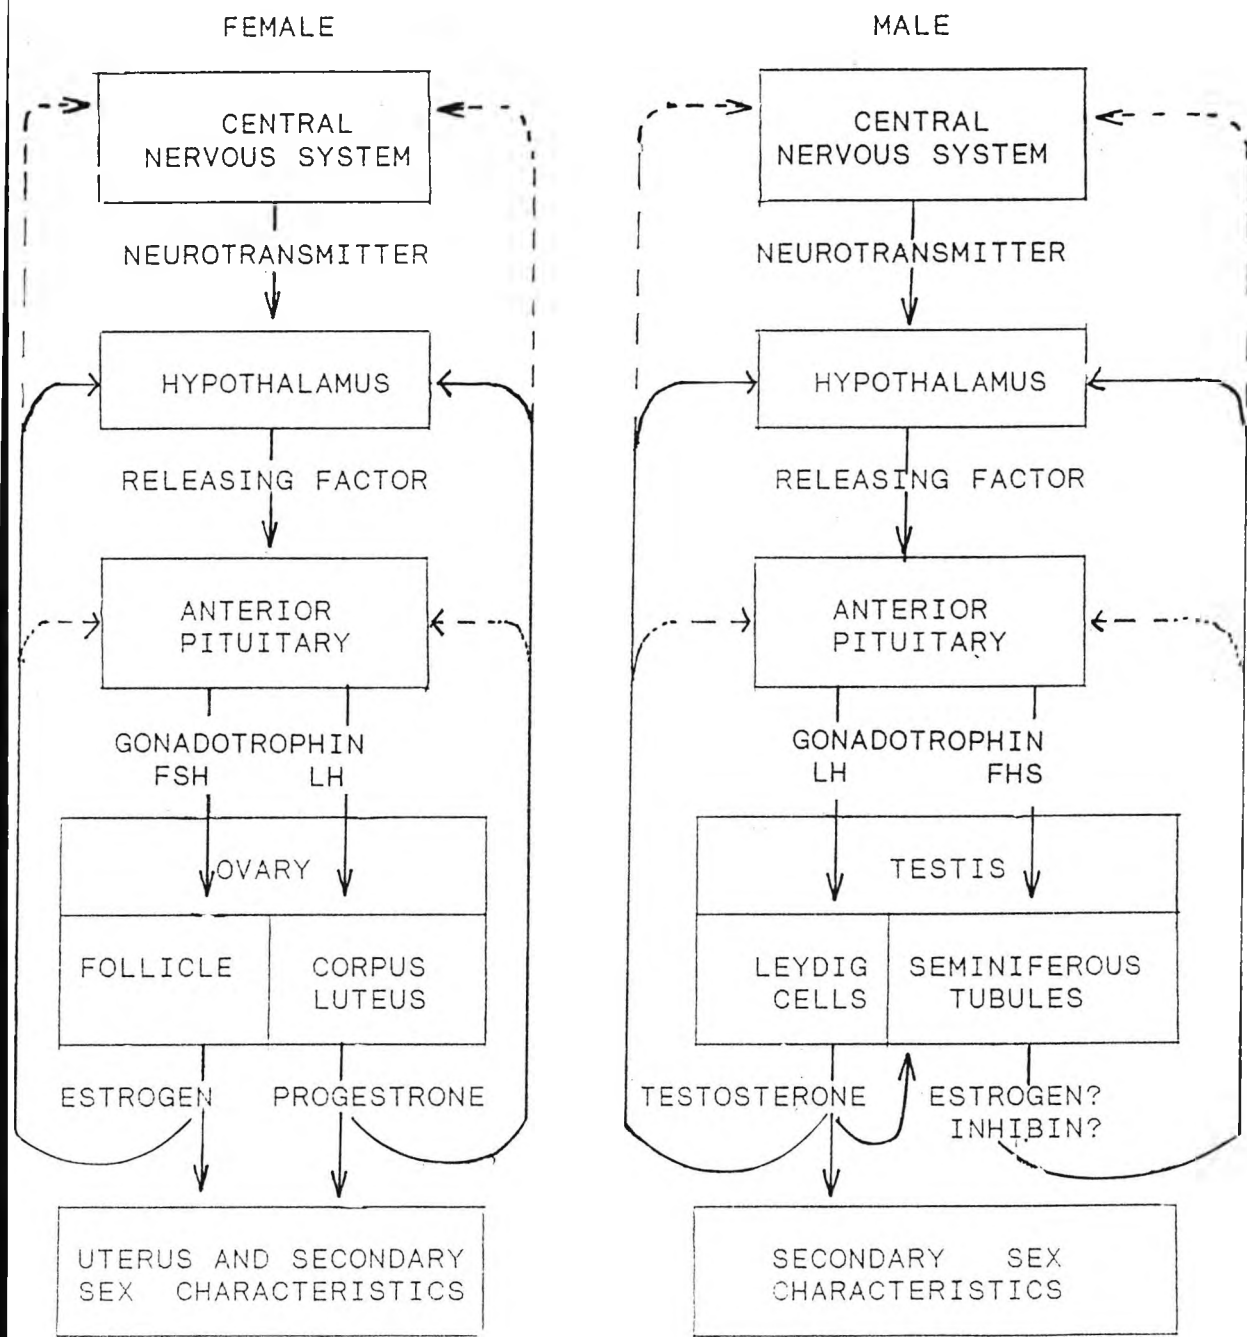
FEMALE

CENTRAL NERVOUS SYSTEM

NEUROTRANSMITTER

HYPOTHALAMUS

RELEASING FACTOR

ANTERIOR PITUITARY

GONADOTROPHIN
FSH LH

OVARY

FOLLICLE

CORPUS LUTEUS

ESTROGEN

PROGESTRONE

UTERUS AND SECONDARY SEX CHARACTERISTICS

MALE

CENTRAL NERVOUS SYSTEM

NEUROTRANSMITTER

HYPOTHALAMUS

RELEASING FACTOR

ANTERIOR PITUITARY

GONADOTROPHIN
LH FHS

TESTIS

LEYDIG CELLS

SEMINIFEROUS TUBULES

TESTOSTERONE

ESTROGEN?
INHIBIN?

SECONDARY SEX CHARACTERISTICS